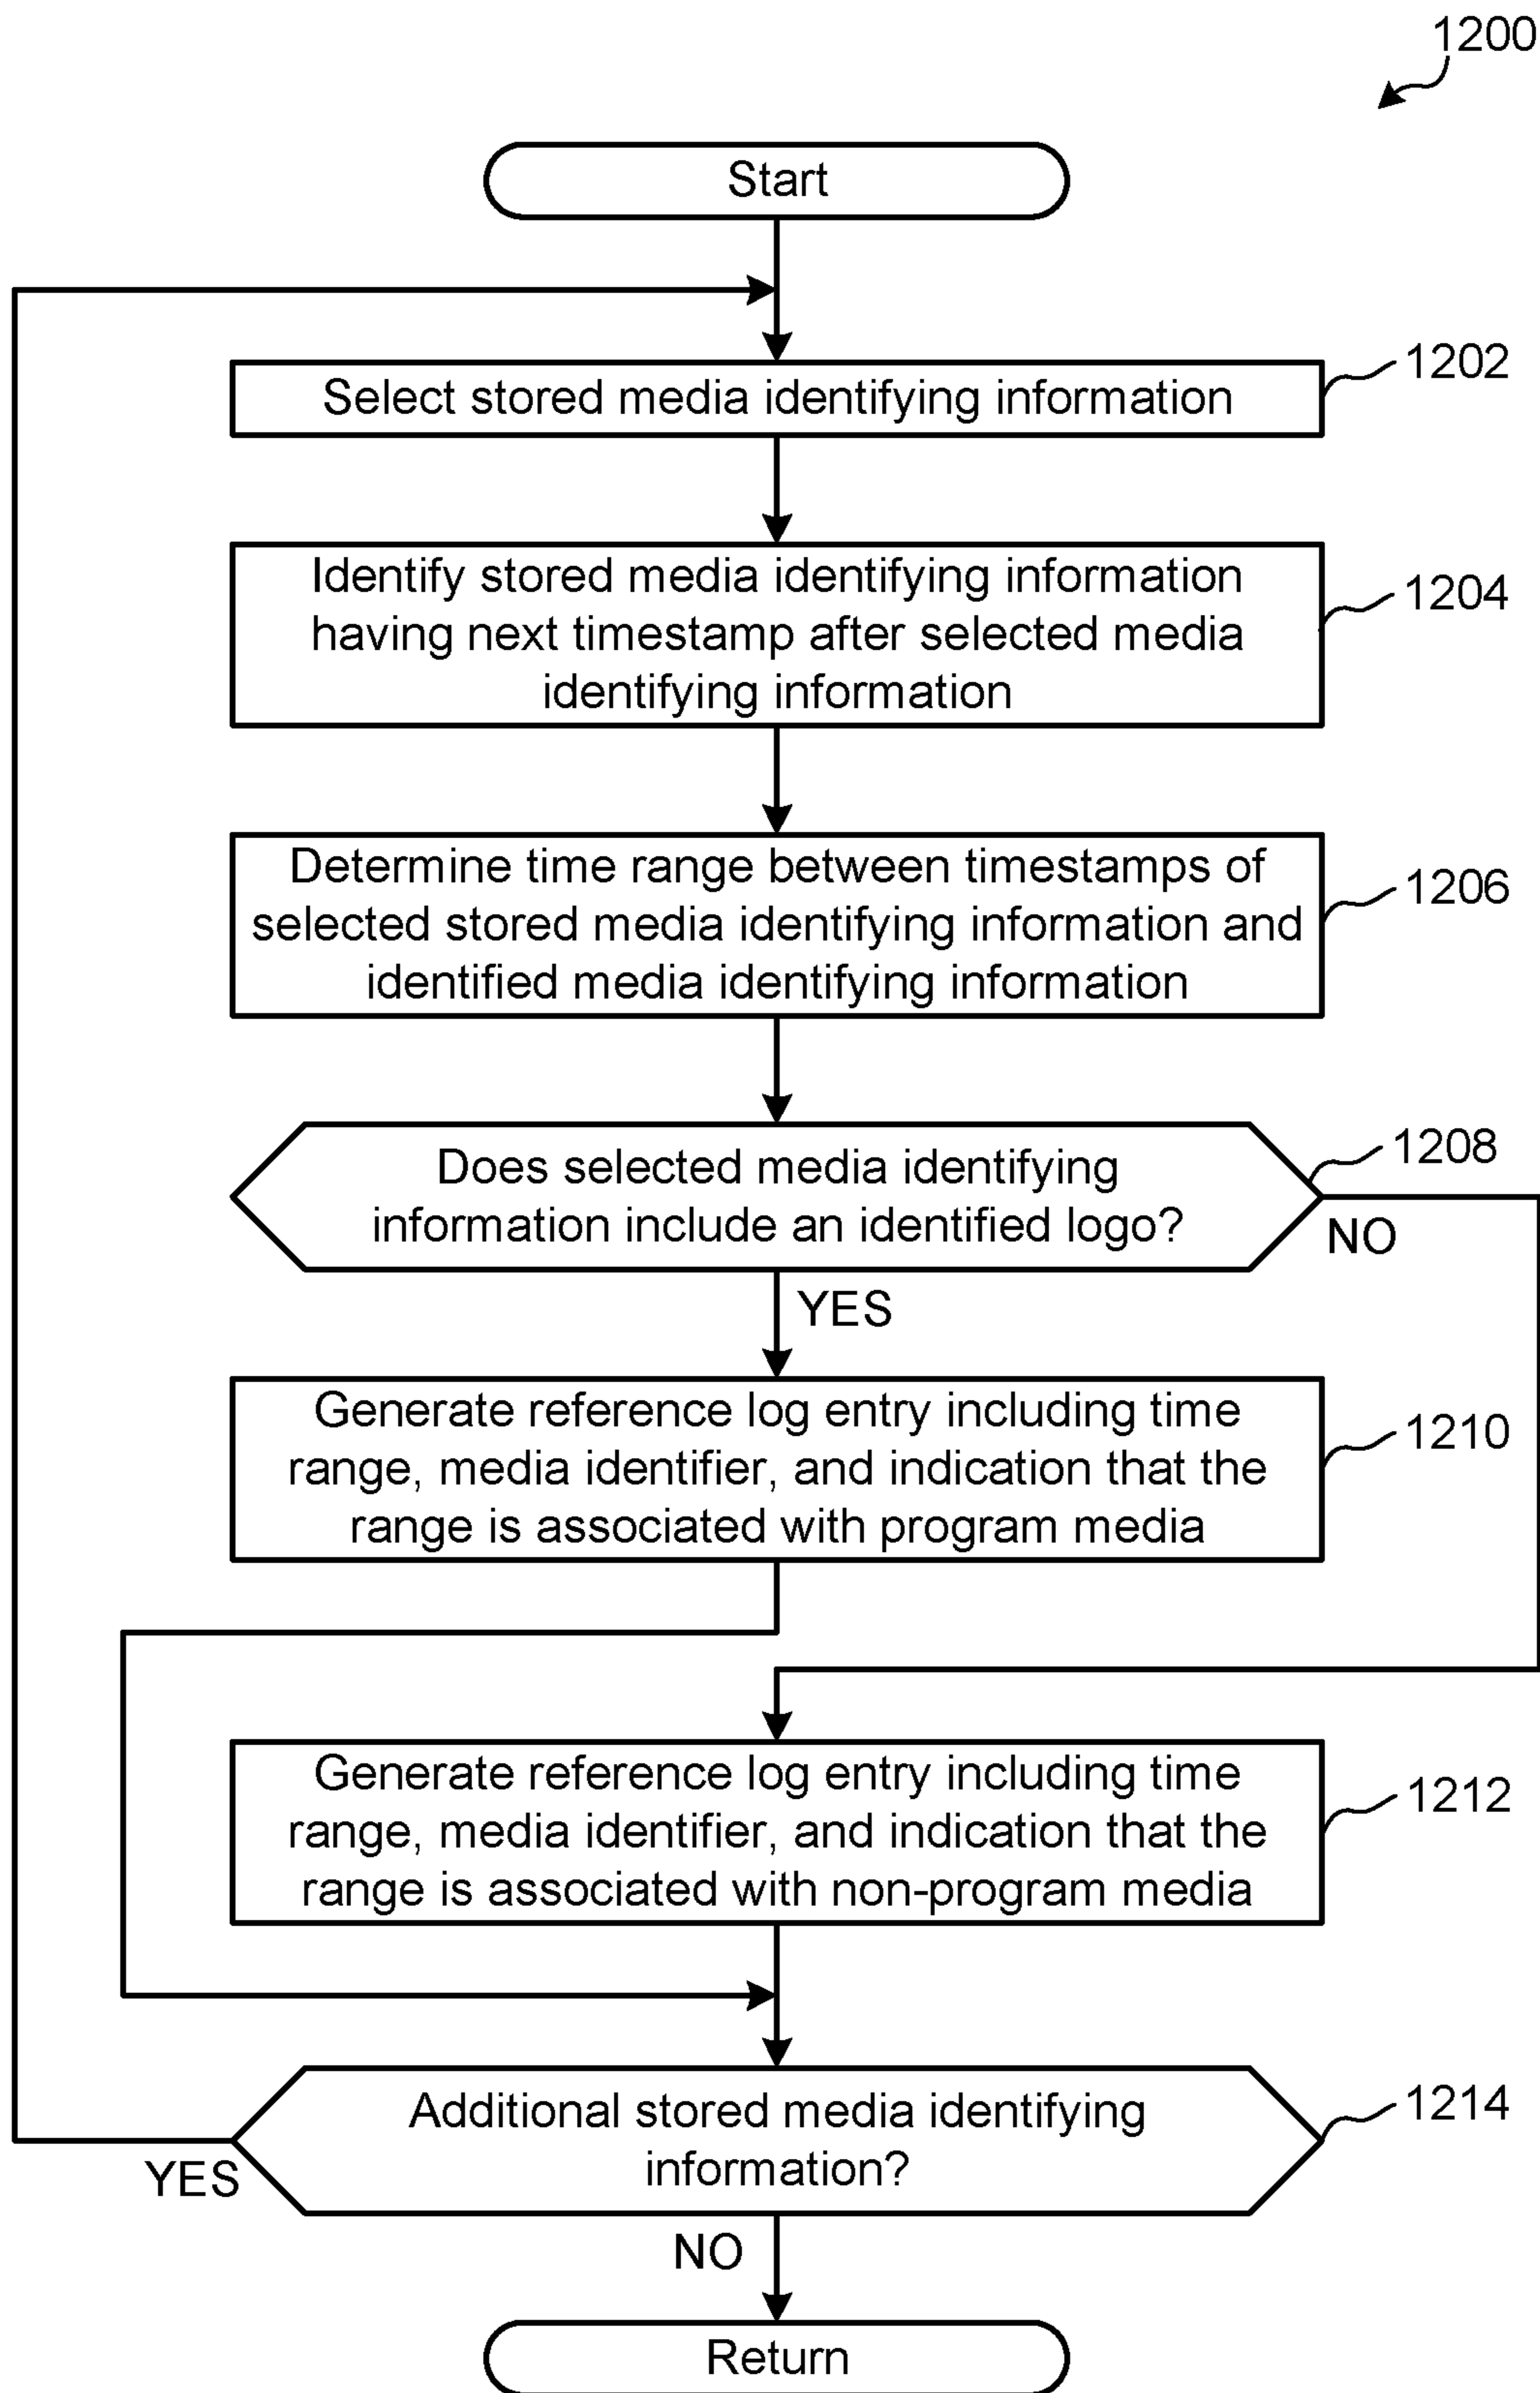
1200

Start

Select stored media identifying information

1202

Identify stored media identifying information having next timestamp after selected media identifying information

1204

Determine time range between timestamps of selected stored media identifying information and identified media identifying information

1206

Does selected media identifying information include an identified logo?

1208

NO

YES

Generate reference log entry including time range, media identifier, and indication that the range is associated with program media

1210

Generate reference log entry including time range, media identifier, and indication that the range is associated with non-program media

1212

Additional stored media identifying information?

1214

YES

NO

Return